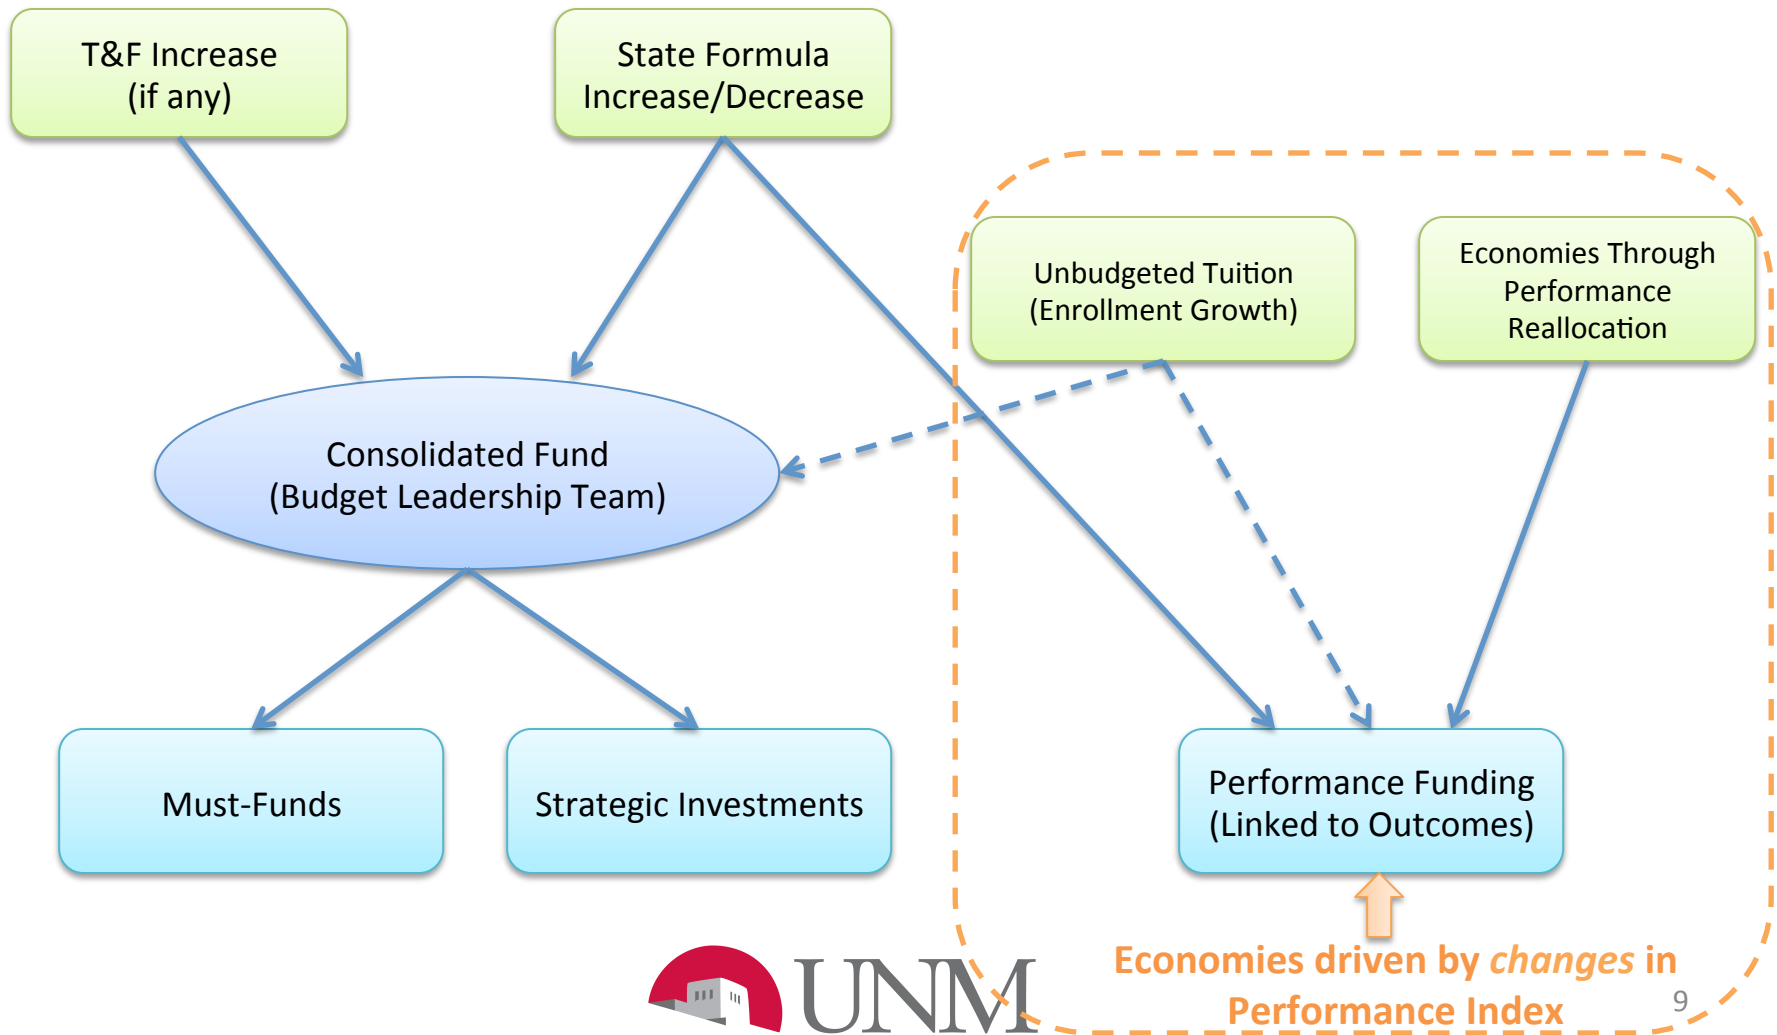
T&F Increase (if any)

State Formula Increase/Decrease

Unbudgeted Tuition (Enrollment Growth)

Economies Through Performance Reallocation

Consolidated Fund (Budget Leadership Team)

Must-Funds

Strategic Investments

Performance Funding (Linked to Outcomes)

Economies driven by *changes* in Performance Index

UNM

9